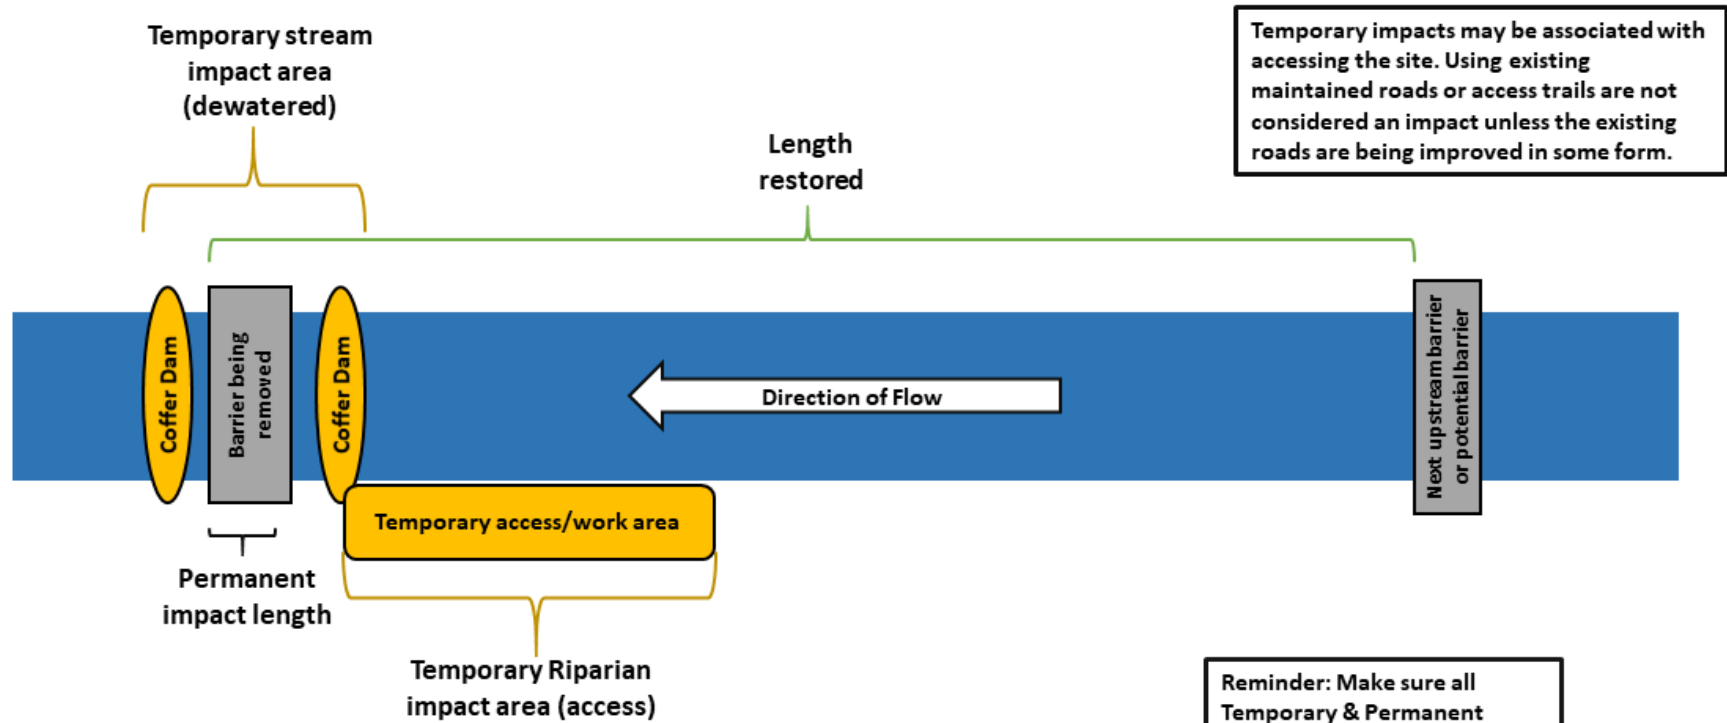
Temporary stream impact area (dewatered)

Temporary impacts may be associated with accessing the site. Using existing maintained roads or access trails are not considered an impact unless the existing roads are being improved in some form.

Length restored

Coffer Dam

Barrier being removed

Coffer Dam

Direction of Flow

Next upstream barrier or potential barrier

Temporary access/work area

Permanent impact length

Temporary Riparian impact area (access)

Reminder: Make sure all Temporary & Permanent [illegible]